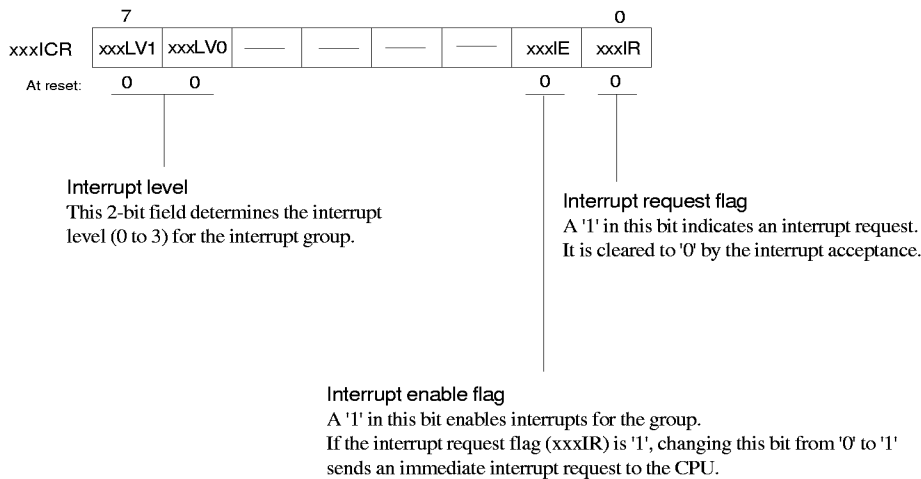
7 0

xxxICR

| xxxLV1 | xxxLV0 | — | — | — | — | xxxIE | xxxIR |
|---|---|---|---|---|---|---|---|

At reset: 0 0 0 0

Interrupt level
This 2-bit field determines the interrupt level (0 to 3) for the interrupt group.

Interrupt request flag
A '1' in this bit indicates an interrupt request. It is cleared to '0' by the interrupt acceptance.

Interrupt enable flag
A '1' in this bit enables interrupts for the group.
If the interrupt request flag (xxxIR) is '1', changing this bit from '0' to '1' sends an immediate interrupt request to the CPU.